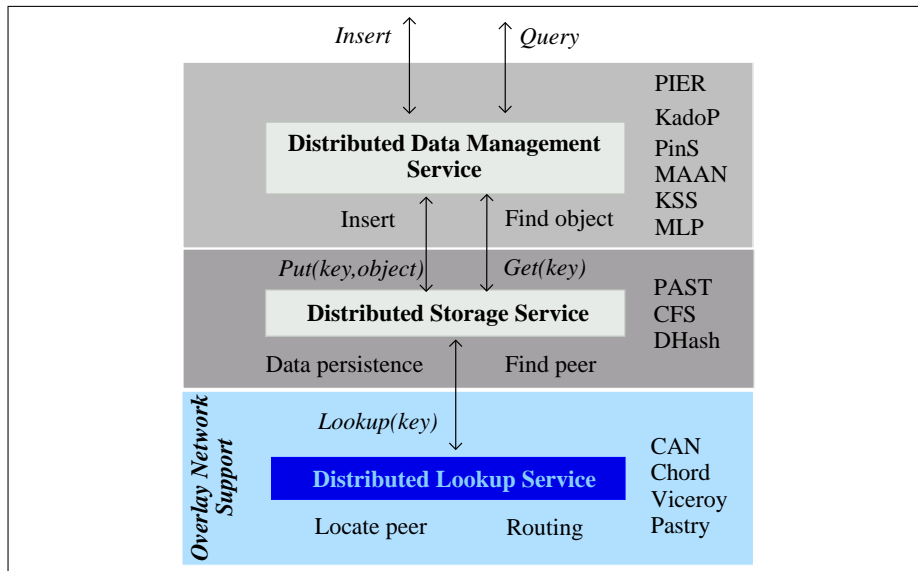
Insert

Query

Distributed Data Management Service

PIER
KadoP
PinS
MAAN
KSS
MLP

Insert

Find object

Put(key,object)

Get(key)

Distributed Storage Service

PAST
CFS
DHash

Data persistence

Find peer

Overlay Network Support

Lookup(key)

Distributed Lookup Service

CAN
Chord
Viceroy
Pastry

Locate peer

Routing